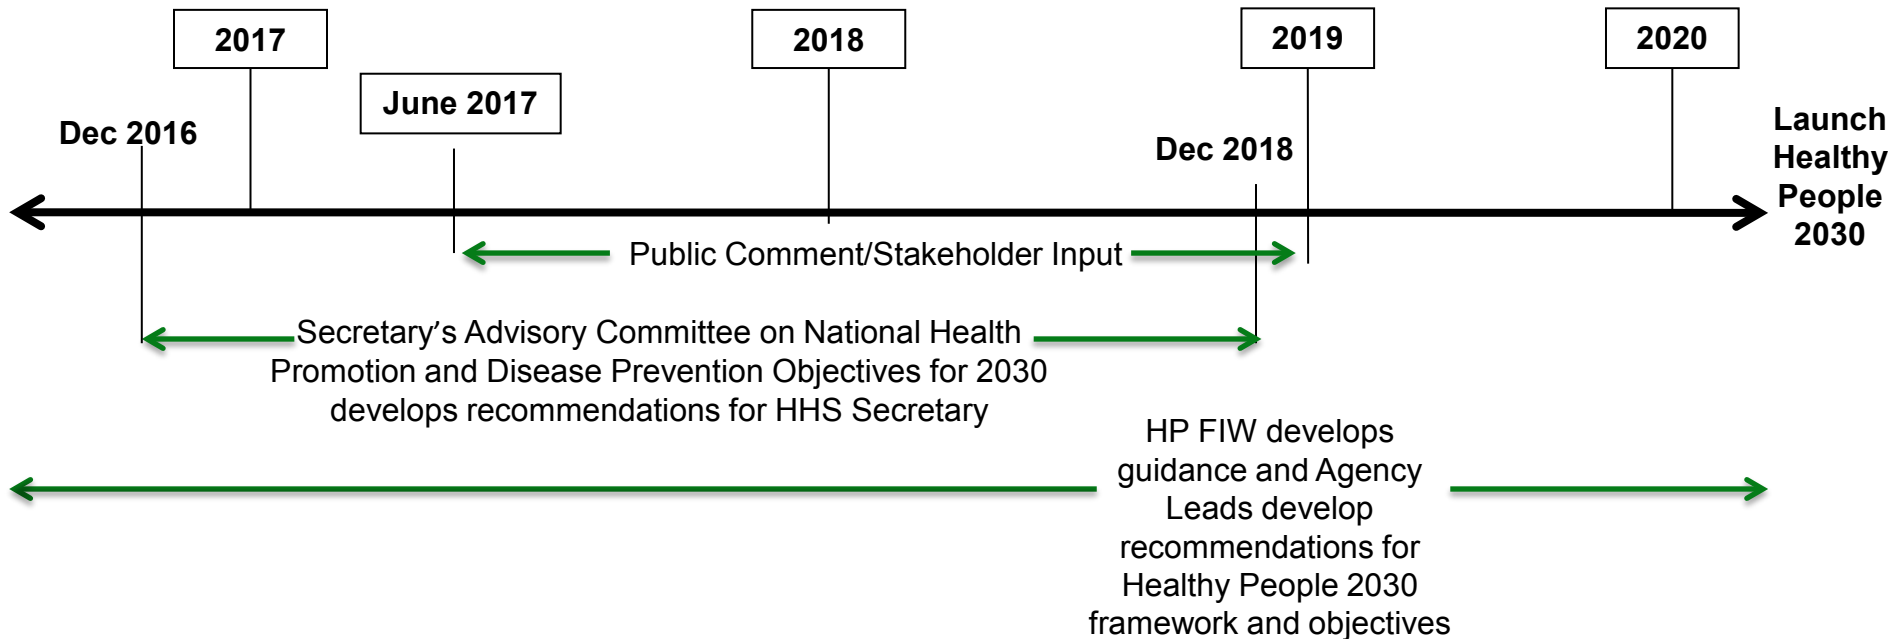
2017

2018

2019

2020

June 2017

Dec 2016

Dec 2018

Launch Healthy People 2030

Public Comment/Stakeholder Input

Secretary’s Advisory Committee on National Health Promotion and Disease Prevention Objectives for 2030 develops recommendations for HHS Secretary

HP FIW develops guidance and Agency Leads develop recommendations for Healthy People 2030 framework and objectives